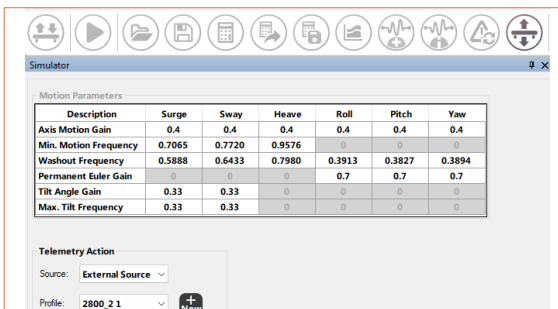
Simulator

Motion Parameters

| Description | Surge | Sway | Heave | Roll | Pitch | Yaw |
|---|---|---|---|---|---|---|
| Axis Motion Gain | 0.4 | 0.4 | 0.4 | 0.4 | 0.4 | 0.4 |
| Min. Motion Frequency | 0.7065 | 0.7720 | 0.9576 | 0 | 0 | 0 |
| Washout Frequency | 0.5888 | 0.6433 | 0.7980 | 0.3913 | 0.3827 | 0.3894 |
| Permanent Euler Gain | 0 | 0 | 0 | 0.7 | 0.7 | 0.7 |
| Tilt Angle Gain | 0.33 | 0.33 | 0 | 0 | 0 | 0 |
| Max. Tilt Frequency | 0.33 | 0.33 | 0 | 0 | 0 | 0 |

Telemetry Action

Source: External Source

Profile: 2800_2 1